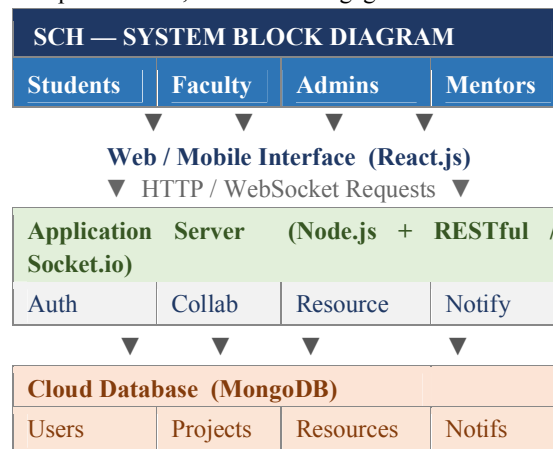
SCH — SYSTEM BLOCK DIAGRAM

| Students | Faculty | Admins | Mentors |
|---|---|---|---|

▼ ▼ ▼ ▼

Web / Mobile Interface (React.js)

▼ HTTP / WebSocket Requests ▼

Application Server (Node.js + RESTful / Socket.io)

| Auth | Collab | Resource | Notify |
|---|---|---|---|

▼ ▼ ▼ ▼

Cloud Database (MongoDB)

| Users | Projects | Resources | Notifs |
|---|---|---|---|